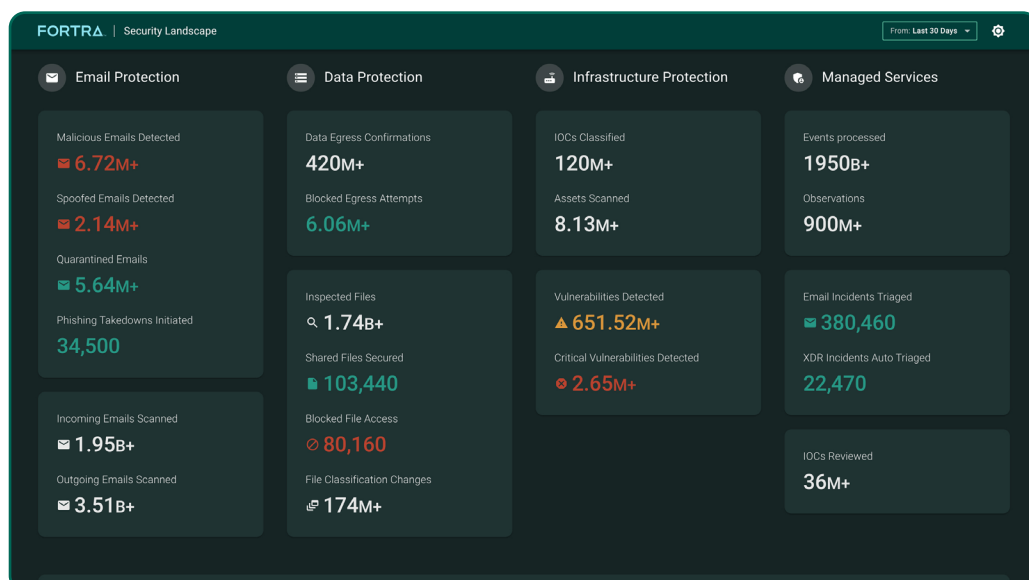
FORTRA | Security Landscape

From: Last 30 Days

Email Protection

Malicious Emails Detected
6.72M+

Spoofed Emails Detected
2.14M+

Quarantined Emails
5.64M+

Phishing Takedowns Initiated
34,500

Incoming Emails Scanned
1.95B+

Outgoing Emails Scanned
3.51B+

Data Protection

Data Egress Confirmations
420M+

Blocked Egress Attempts
6.06M+

Inspected Files
1.74B+

Shared Files Secured
103,440

Blocked File Access
80,160

File Classification Changes
174M+

Infrastructure Protection

IOCs Classified
120M+

Assets Scanned
8.13M+

Vulnerabilities Detected
651.52M+

Critical Vulnerabilities Detected
2.65M+

Managed Services

Events processed
1950B+

Observations
900M+

Email Incidents Triaged
380,460

XDR Incidents Auto Triaged
22,470

IOCs Reviewed
36M+